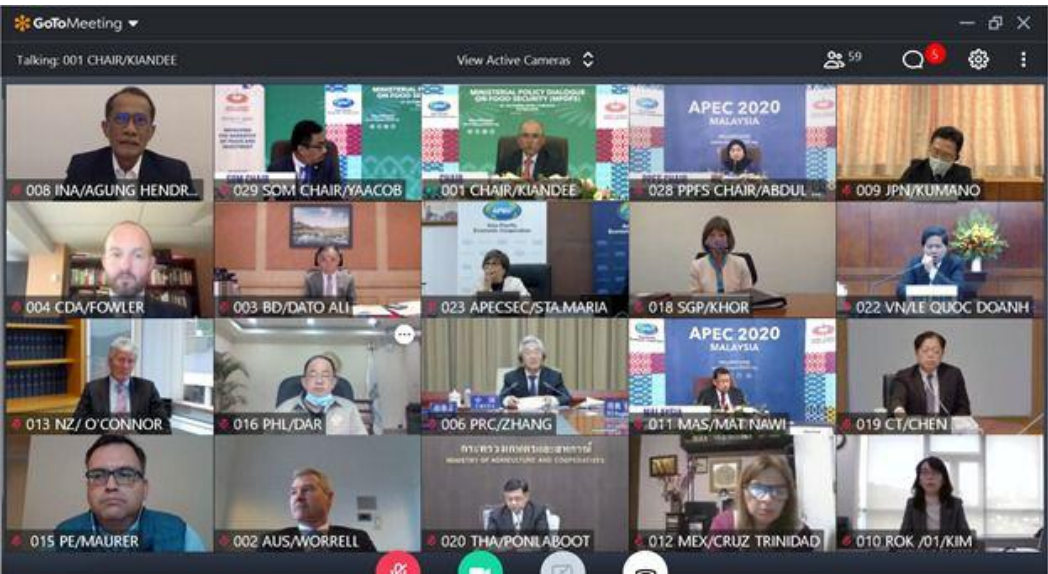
GoToMeeting

Talking: 001 CHAIR/KIANDEE

View Active Cameras

59

5

008 INA/AGUNG HENDR...

029 SOM CHAIR/YAACOB

MINISTERIAL POLICY DIALOGUE ON FOOD SECURITY (MPDFS)

001 CHAIR/KIANDEE

APEC 2020 MALAYSIA

028 PPFS CHAIR/ABDUL ...

009 JPN/KUMANO

004 CDA/FOWLER

003 BD/DATO ALI

023 APECSEC/STA.MARIA

018 SGP/KHOR

022 VN/LE QUOC DOANH

013 NZ/ O'CONNOR

016 PHL/DAR

006 PRC/ZHANG

APEC 2020 MALAYSIA

011 MAS/MAT NAWI

019 CT/CHEN

015 PE/MAURER

002 AUS/WORRELL

กระทรวงเกษตรและสหกรณ์

MINISTRY OF AGRICULTURE AND COOPERATIVES

020 THA/PONLABOOT

012 MEX/CRUZ TRINIDAD

010 ROK /01/KIM